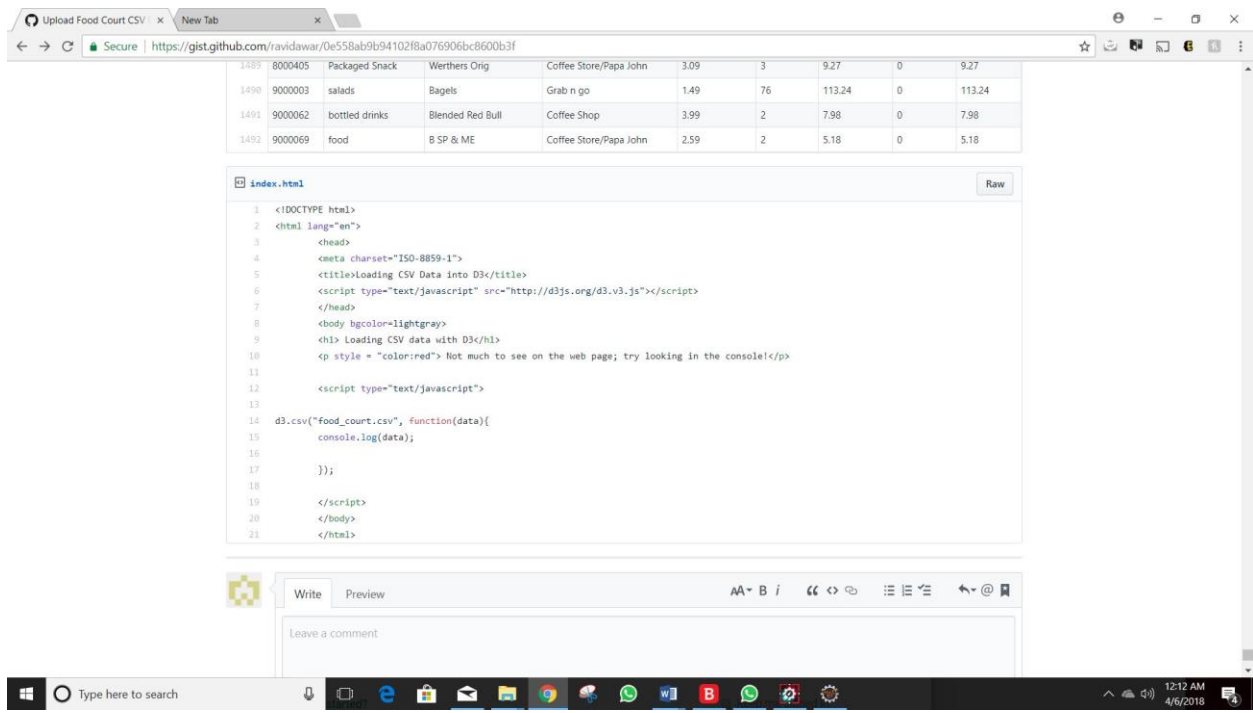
Upload Food Court CSV | ×   New Tab   ×

Secure | https://gist.github.com/ravidawar/0e558ab9b94102f8a076906bc8600b3f

| 1489 | 8000405 | Packaged Snack | Werthers Orig | Coffee Store/Papa John | 3.09 | 3 | 9.27 | 0 | 9.27 |
|---|---|---|---|---|---|---|---|---|---|
| 1490 | 9000003 | salads | Bagels | Grab n go | 1.49 | 76 | 113.24 | 0 | 113.24 |
| 1491 | 9000062 | bottled drinks | Blended Red Bull | Coffee Shop | 3.99 | 2 | 7.98 | 0 | 7.98 |
| 1492 | 9000069 | food | B SP & ME | Coffee Store/Papa John | 2.59 | 2 | 5.18 | 0 | 5.18 |

index.html

Raw

1 <!DOCTYPE html>
2 <html lang="en">
3 <head>
4 <meta charset="ISO-8859-1">
5 <title>Loading CSV Data into D3</title>
6 <script type="text/javascript" src="http://d3js.org/d3.v3.js"></script>
7 </head>
8 <body bgcolor=lightgray>
9 <h1> Loading CSV data with D3</h1>
10 <p style = "color:red"> Not much to see on the web page; try looking in the console!</p>
11
12 <script type="text/javascript">
13
14 d3.csv("food_court.csv", function(data){
15 console.log(data);
16
17 });
18
19 </script>
20 </body>
21 </html>

Write   Preview

Leave a comment

Type here to search

12:12 AM
4/6/2018